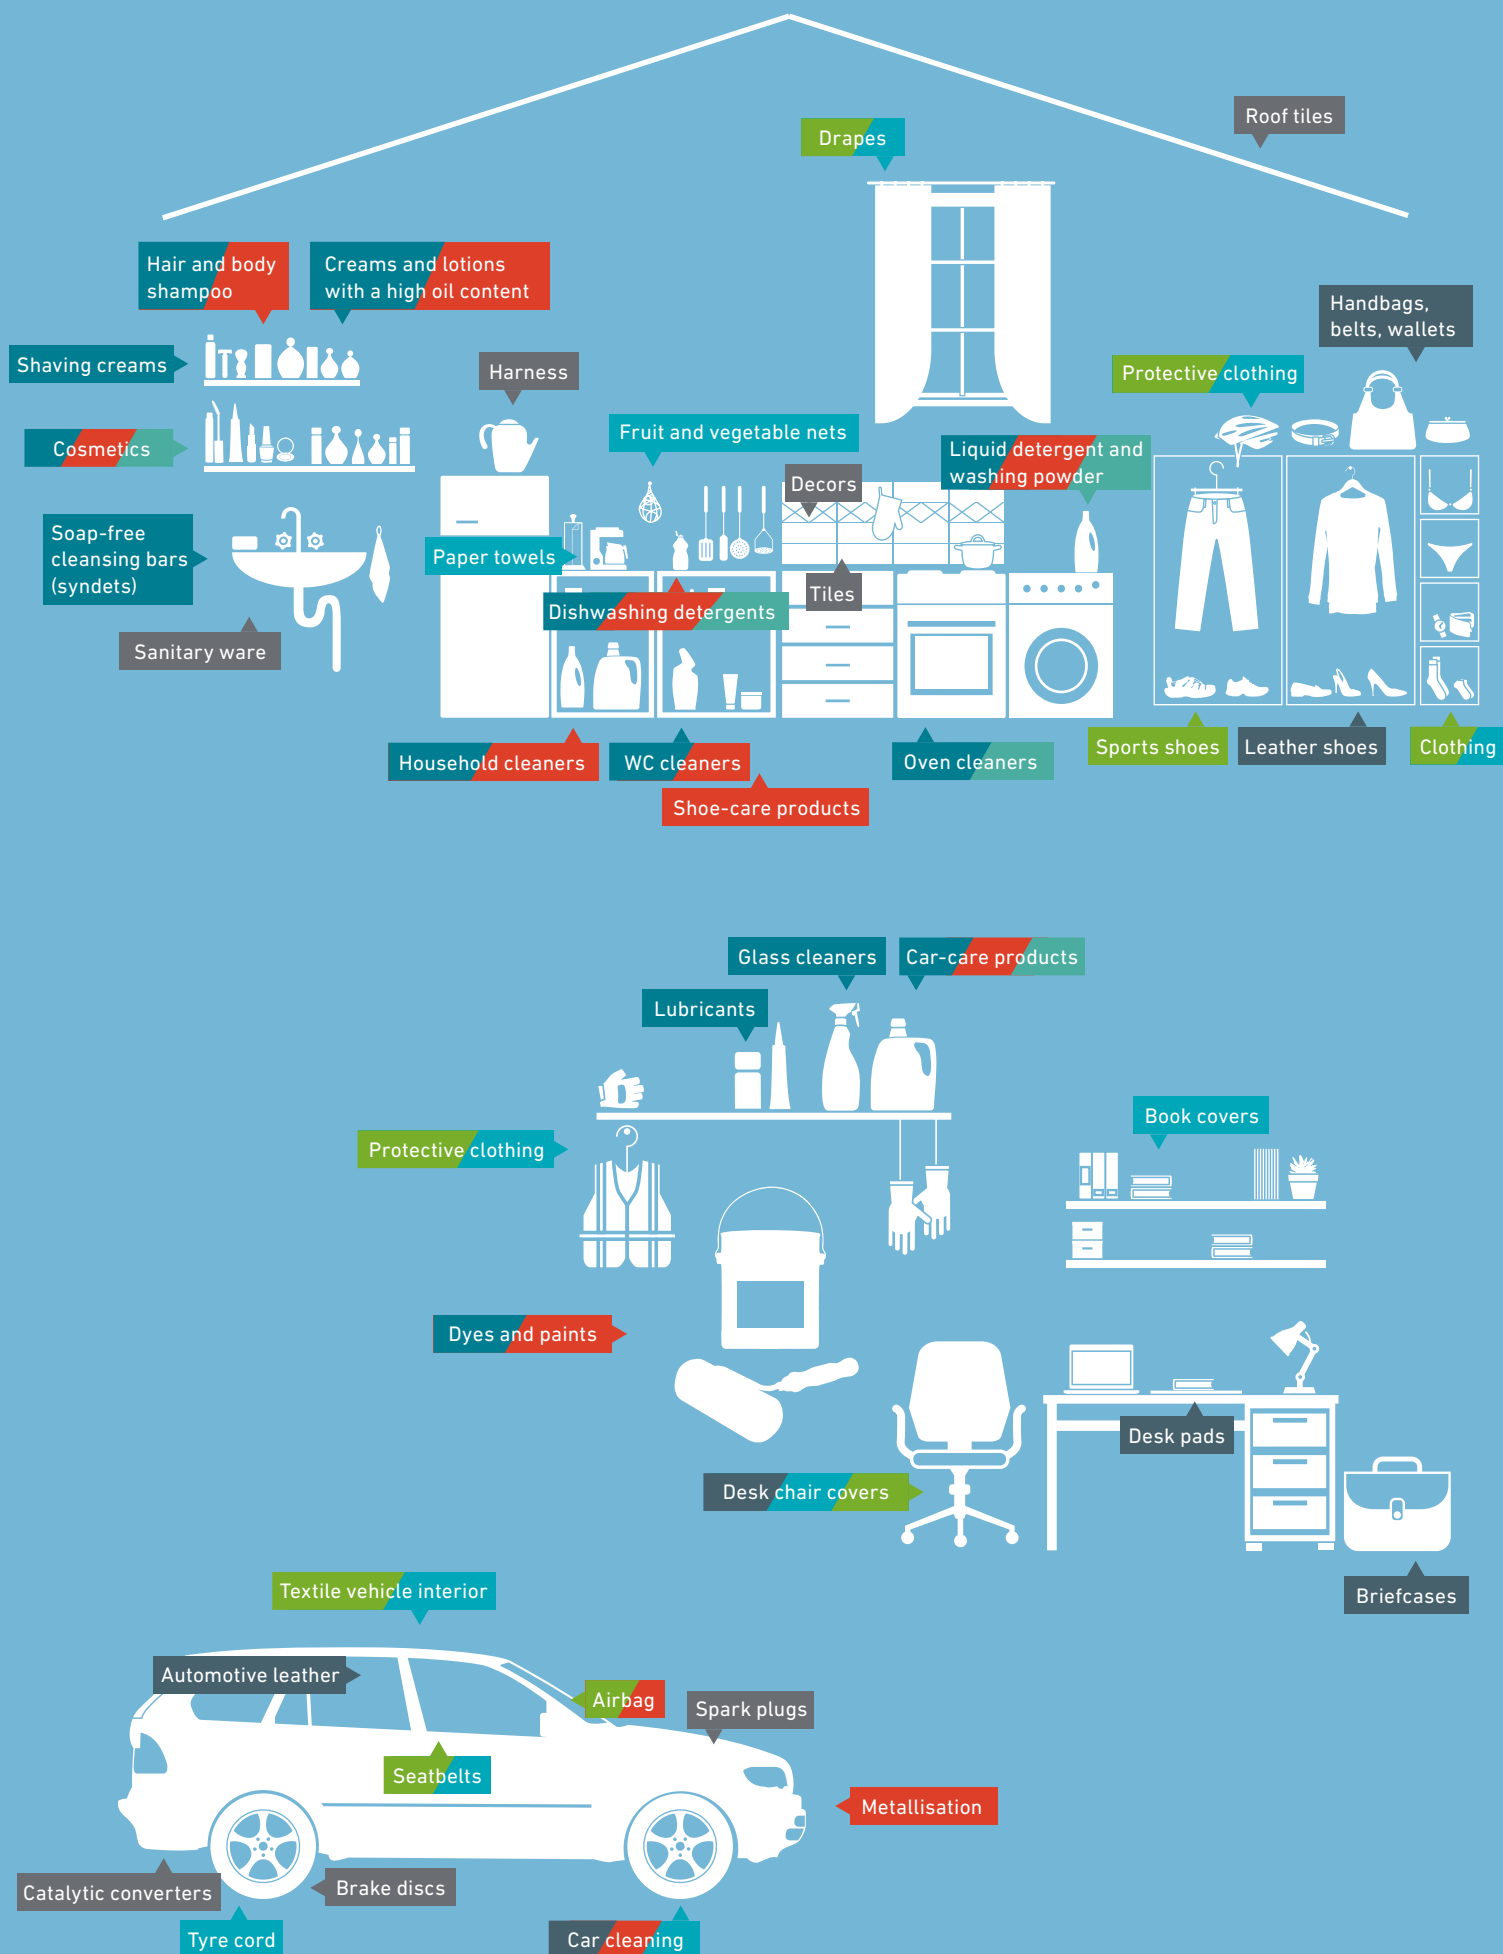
Roof tiles

Drapes

Hair and body shampoo

Creams and lotions with a high oil content

Handbags, belts, wallets

Shaving creams

Harness

Protective clothing

Cosmetics

Fruit and vegetable nets

Liquid detergent and washing powder

Decors

Soap-free cleansing bars (syndets)

Paper towels

Tiles

Dishwashing detergents

Sanitary ware

Household cleaners

WC cleaners

Oven cleaners

Sports shoes

Leather shoes

Clothing

Shoe-care products

Glass cleaners

Car-care products

Lubricants

Book covers

Protective clothing

Dyes and paints

Desk pads

Desk chair covers

Briefcases

Textile vehicle interior

Automotive leather

Airbag

Spark plugs

Seatbelts

Metallisation

Catalytic converters

Brake discs

Tyre cord

Car cleaning